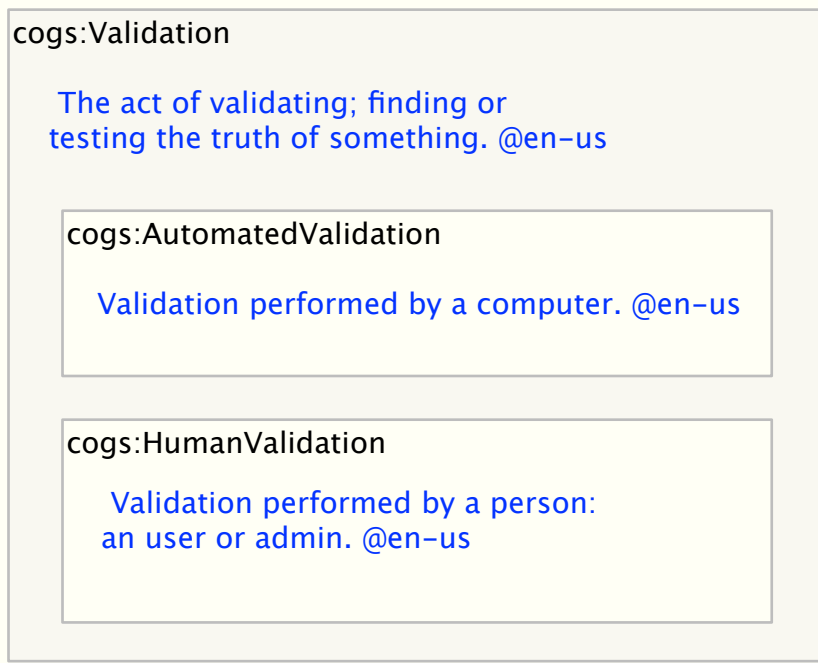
cogs:Validation

The act of validating; finding or testing the truth of something. @en-us

cogs:AutomatedValidation

Validation performed by a computer. @en-us

cogs:HumanValidation

Validation performed by a person: an user or admin. @en-us